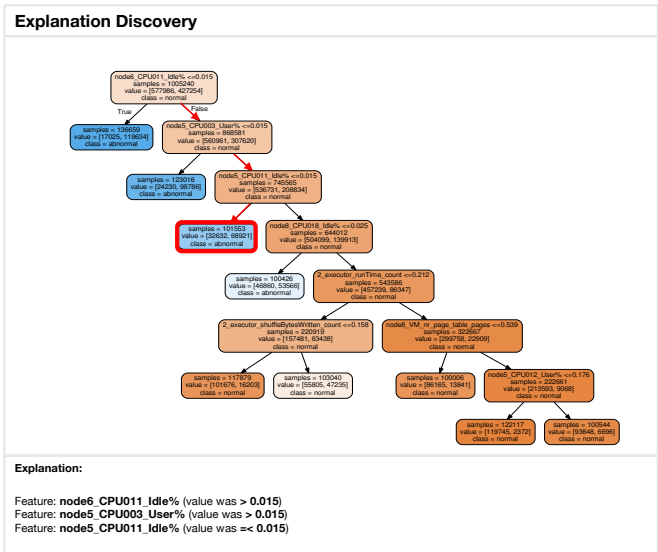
Explanation Discovery

node6_CPU011_Idle% <=0.015
samples = 1005240
value = [577986, 427254]
class = normal

True

False

samples = 136659
value = [17025, 119634]
class = abnormal

node5_CPU003_User% <=0.015
samples = 868581
value = [560961, 307620]
class = normal

samples = 123016
value = [24230, 98786]
class = abnormal

node5_CPU011_Idle% <=0.015
samples = 745565
value = [536731, 208834]
class = normal

samples = 101553
value = [32632, 68921]
class = abnormal

node8_CPU018_Idle% <=0.025
samples = 644012
value = [504099, 139913]
class = normal

samples = 100426
value = [46860, 53566]
class = abnormal

2_executor_runTime_count <=0.212
samples = 543586
value = [457239, 86347]
class = normal

2_executor_shuffleBytesWritten_count <=0.158
samples = 220919
value = [157481, 63438]
class = normal

node8_VM_nr_page_table_pages <=0.539
samples = 322667
value = [299758, 22909]
class = normal

samples = 117879
value = [101676, 16203]
class = normal

samples = 103040
value = [55805, 47235]
class = normal

samples = 100006
value = [86165, 13841]
class = normal

node5_CPU012_User% <=0.176
samples = 222661
value = [213593, 9068]
class = normal

samples = 122117
value = [119745, 2372]
class = normal

samples = 100544
value = [93848, 6696]
class = normal

Explanation:

Feature: node6_CPU011_Idle% (value was > 0.015)
Feature: node5_CPU003_User% (value was > 0.015)
Feature: node5_CPU011_Idle% (value was =< 0.015)